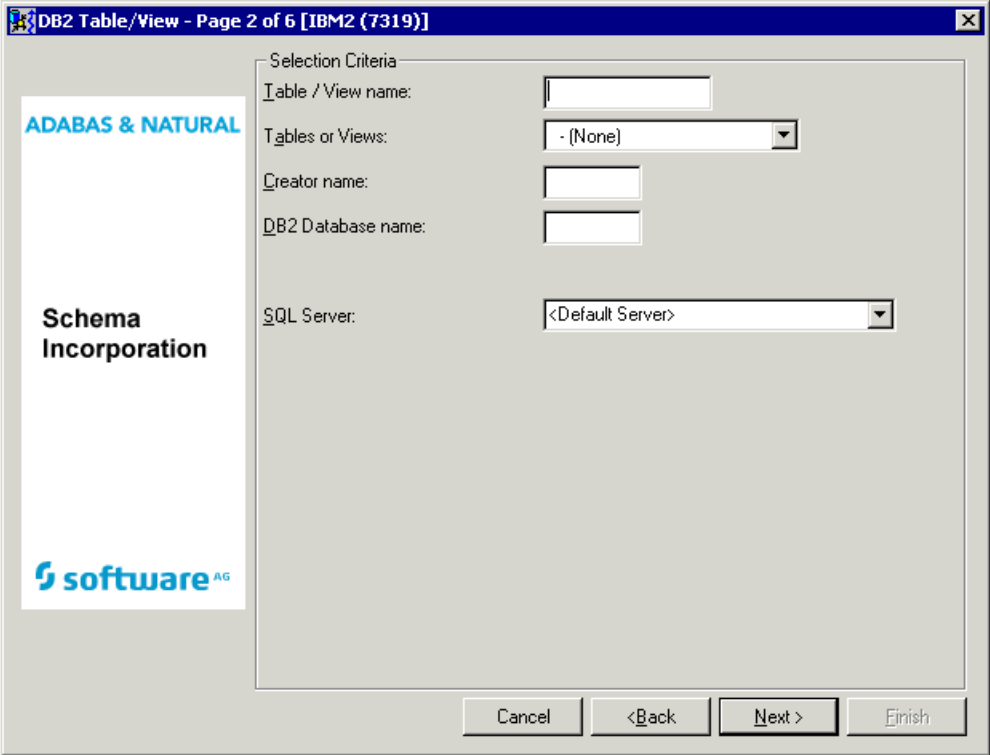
DB2 Table/View - Page 2 of 6 [IBM2 (7319)]

ADABAS & NATURAL

Schema Incorporation

software AG

Selection Criteria

Table / View name:

Tables or Views:

- (None)

Creator name:

DB2 Database name:

SQL Server:

<Default Server>

Cancel

<Back

Next >

Finish